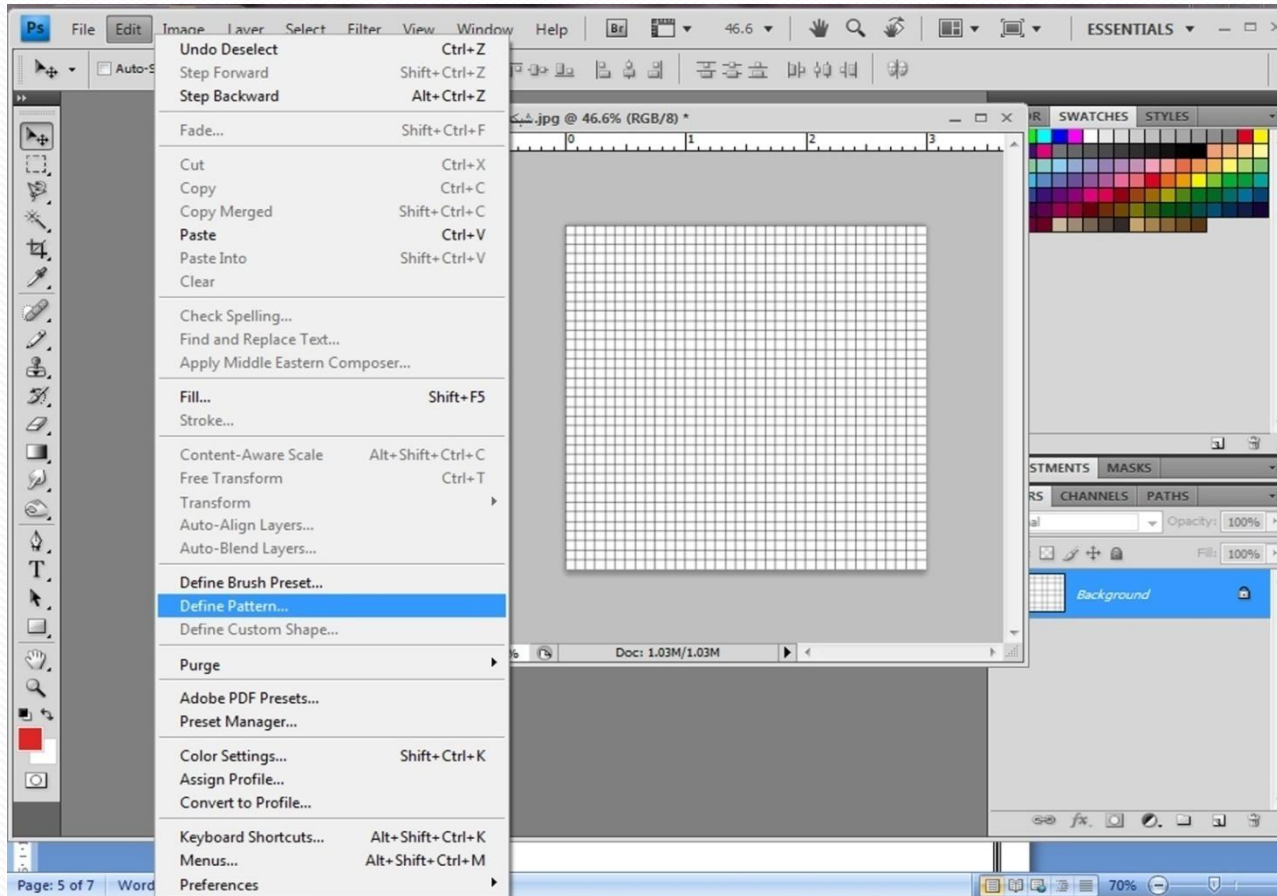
Ps File Edit Image Layer Select Filter View Window Help Br 46.6 ▾ ESSENTIALS ▾

Auto-S

Undo Deselect Ctrl+Z
Step Forward Shift+Ctrl+Z
Step Backward Alt+Ctrl+Z

Fade... Shift+Ctrl+F

Cut Ctrl+X
Copy Ctrl+C
Copy Merged Shift+Ctrl+C
Paste Ctrl+V
Paste Into Shift+Ctrl+V
Clear

Check Spelling...
Find and Replace Text...
Apply Middle Eastern Composer...

Fill... Shift+F5
Stroke...

Content-Aware Scale Alt+Shift+Ctrl+C
Free Transform Ctrl+T
Transform
Auto-Align Layers...
Auto-Blend Layers...

Define Brush Preset...
Define Pattern...
Define Custom Shape...

Purge

Adobe PDF Presets...
Preset Manager...

Color Settings... Shift+Ctrl+K
Assign Profile...
Convert to Profile...

Keyboard Shortcuts... Alt+Shift+Ctrl+K
Menus... Alt+Shift+Ctrl+M
Preferences

شبكة.jpg @ 46.6% (RGB/8) *

0 1 2 3

Doc: 1.03M/1.03M

R SWATCHES STYLES

STMENTS MASKS
RS CHANNELS PATHS
al Opacity: 100%
Fill: 100%
Background

T

Page: 5 of 7 Word

70%